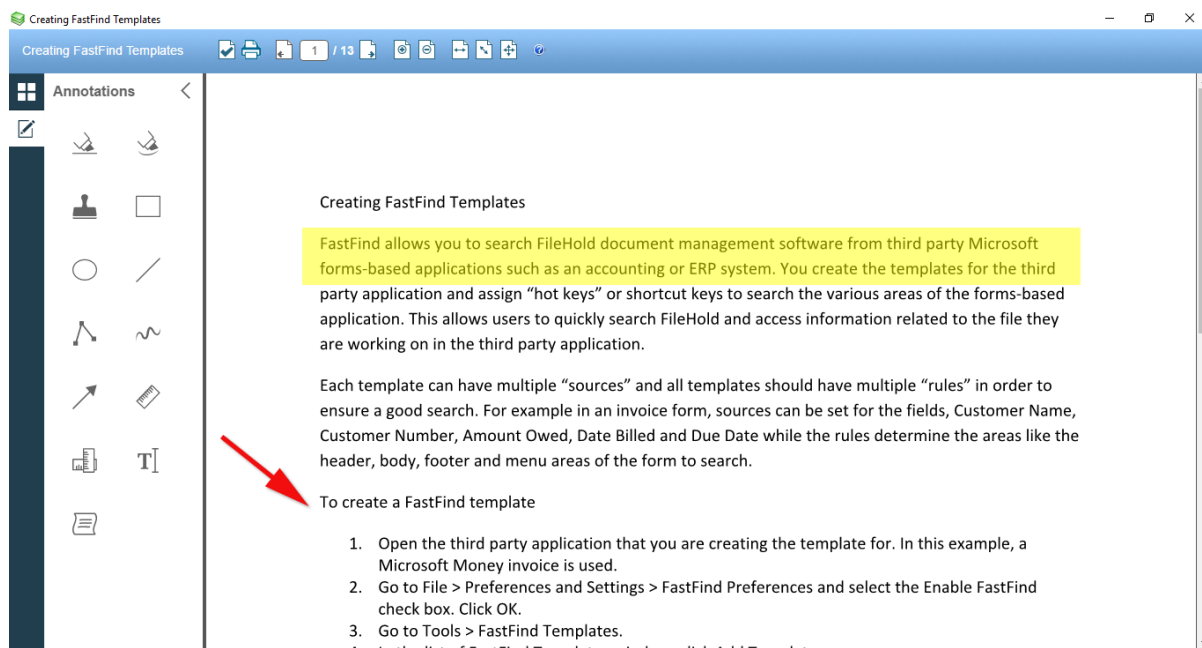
Creating FastFind Templates

Creating FastFind Templates

1 / 13

Annotations

Creating FastFind Templates

FastFind allows you to search FileHold document management software from third party Microsoft forms-based applications such as an accounting or ERP system. You create the templates for the third party application and assign "hot keys" or shortcut keys to search the various areas of the forms-based application. This allows users to quickly search FileHold and access information related to the file they are working on in the third party application.

Each template can have multiple "sources" and all templates should have multiple "rules" in order to ensure a good search. For example in an invoice form, sources can be set for the fields, Customer Name, Customer Number, Amount Owed, Date Billed and Due Date while the rules determine the areas like the header, body, footer and menu areas of the form to search.

To create a FastFind template

1. Open the third party application that you are creating the template for. In this example, a Microsoft Money invoice is used.
2. Go to File > Preferences and Settings > FastFind Preferences and select the Enable FastFind check box. Click OK.
3. Go to Tools > FastFind Templates.
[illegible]